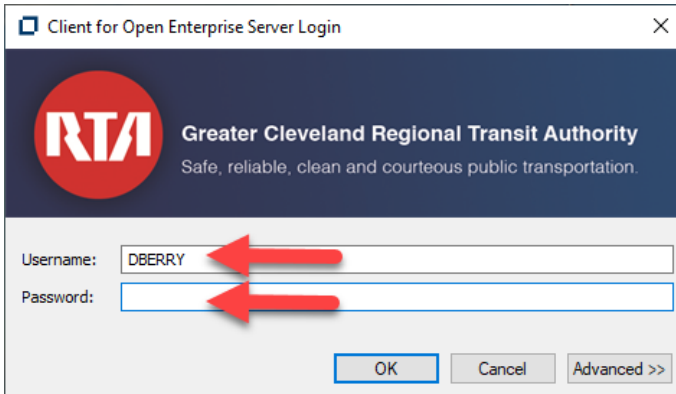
Client for Open Enterprise Server Login

RTA

Greater Cleveland Regional Transit Authority

Safe, reliable, clean and courteous public transportation.

Username: DBERRY

Password:

OK

Cancel

Advanced >>